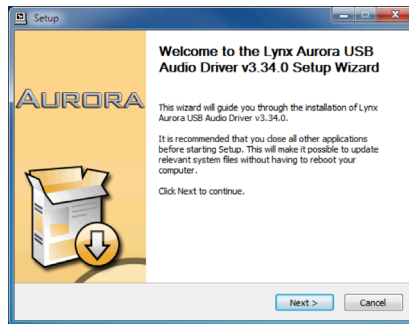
Setup

AURORA

Welcome to the Lynx Aurora USB Audio Driver v3.34.0 Setup Wizard

This wizard will guide you through the installation of Lynx Aurora USB Audio Driver v3.34.0.

It is recommended that you close all other applications before starting Setup. This will make it possible to update relevant system files without having to reboot your computer.

Click Next to continue.

Next >
Cancel